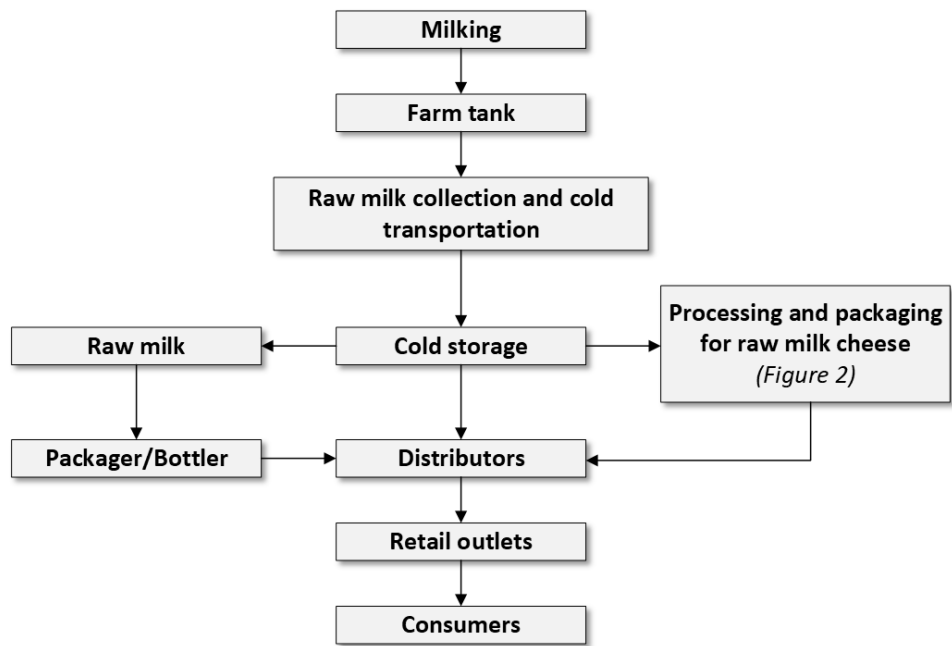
Milking

Farm tank

Raw milk collection and cold transportation

Raw milk

Cold storage

Processing and packaging for raw milk cheese *(Figure 2)*

Packager/Bottler

Distributors

Retail outlets

Consumers